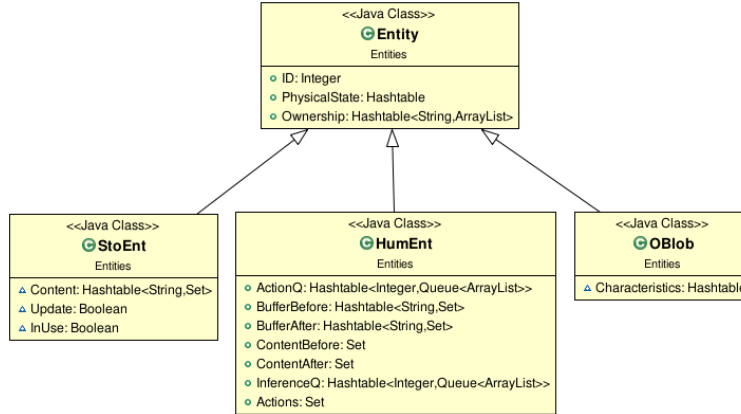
<<Java Class>>
Entity
Entities

ID: Integer
PhysicalState: Hashtable
Ownership: Hashtable<String,ArrayList>

<<Java Class>>
StoEnt
Entities

Content: Hashtable<String,Set>
Update: Boolean
InUse: Boolean

<<Java Class>>
HumEnt
Entities

ActionQ: Hashtable<Integer,Queue<ArrayList>>
BufferBefore: Hashtable<String,Set>
BufferAfter: Hashtable<String,Set>
ContentBefore: Set
ContentAfter: Set
InferenceQ: Hashtable<Integer,Queue<ArrayList>>
Actions: Set

<<Java Class>>
OBlob
Entities

Characteristics: Hashtable